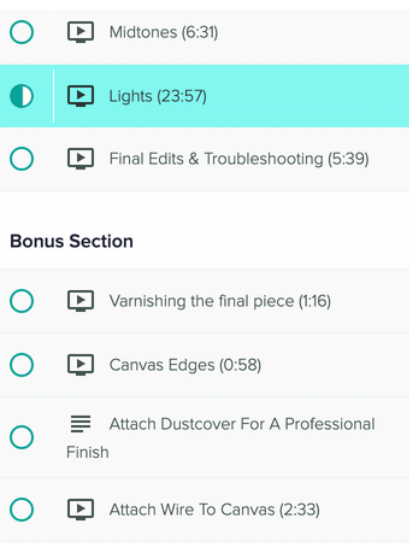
Midtones (6:31)

Lights (23:57)

Final Edits & Troubleshooting (5:39)

Bonus Section

Varnishing the final piece (1:16)

Canvas Edges (0:58)

Attach Dustcover For A Professional Finish

Attach Wire To Canvas (2:33)